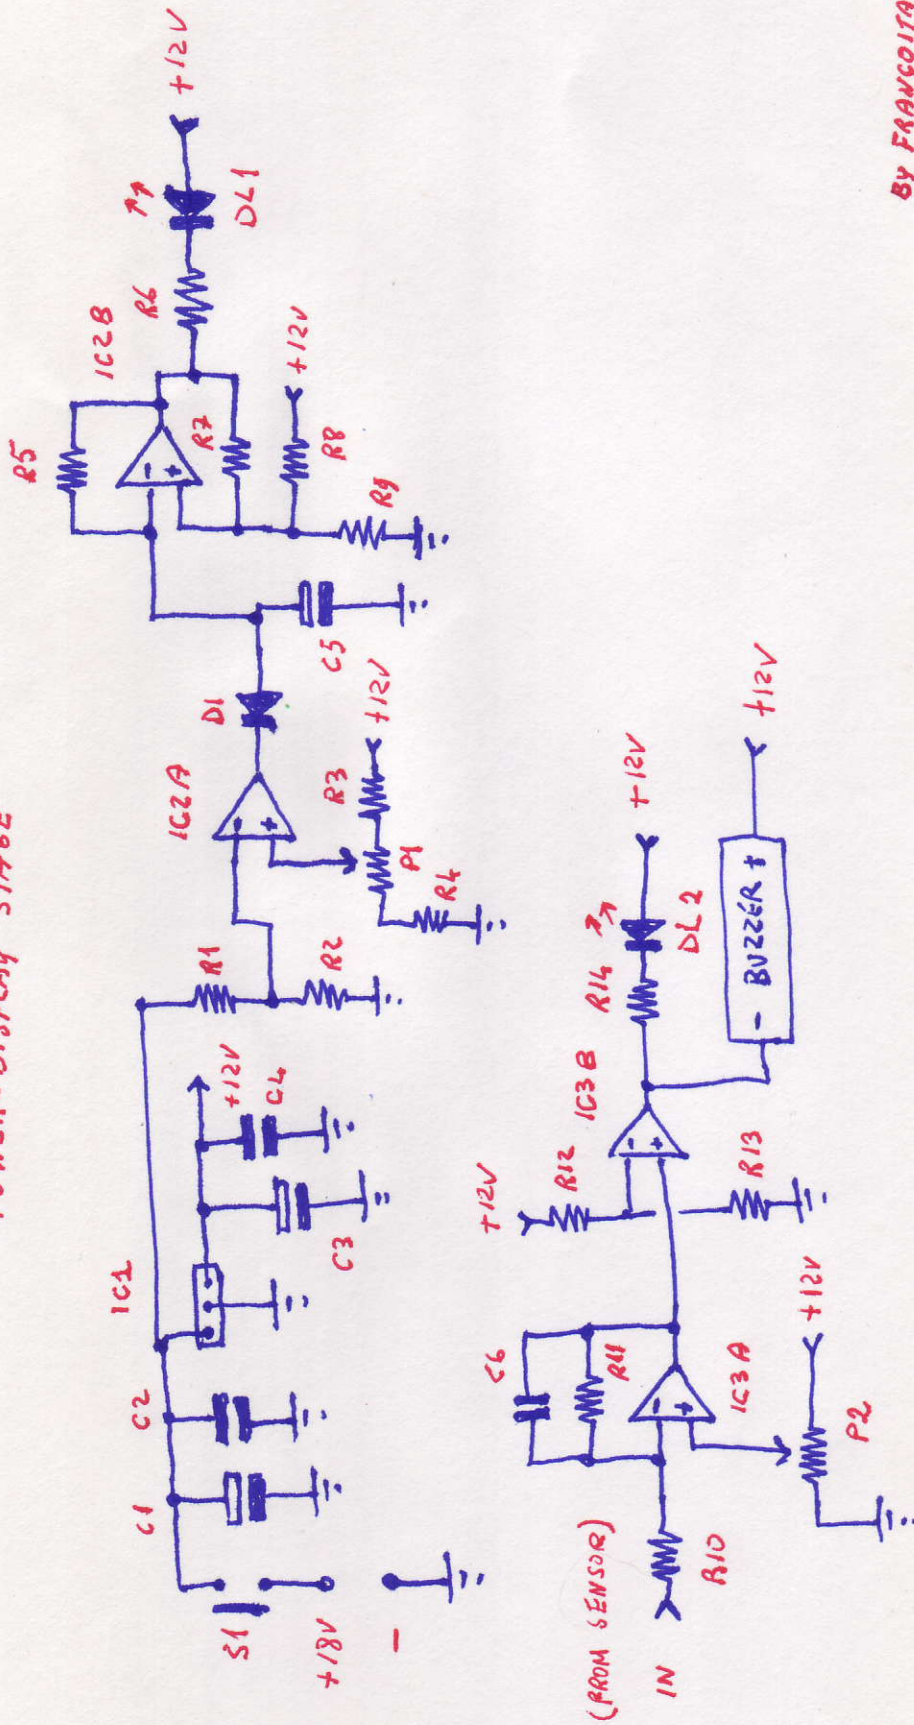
POWER SUPPLY STAGE
+12V
DL1
R6
IC2B
R5
R7
+12V
R8
R9
C5
D1
+12V
IC2A
R3
P1
R4
R1
R2
+12V
C4
C3
IC1
C2
C1
S1
+18V
-
+12V
+12V
DL2
R14
IC3B
- BUZZER +
+12V
R12
R13
C6
R11
IC3A
+12V
P2
R10
(FROM SENSOR)
IN
BY FRANCOITA